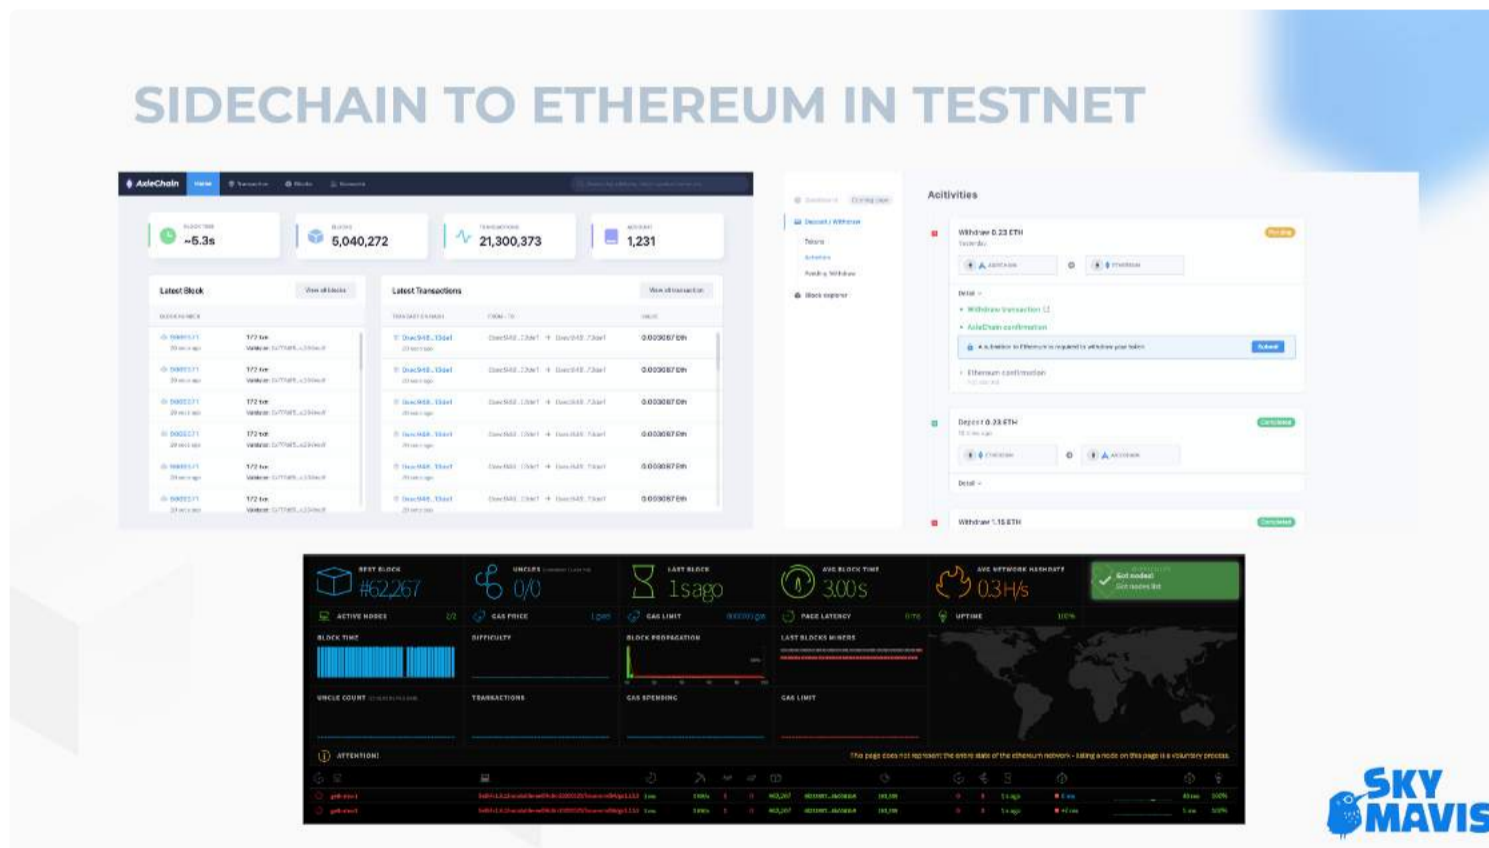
SIDECHAIN TO ETHEREUM IN TESTNET

AxieChain

~5.3s

5,040,272

21,300,373

1,231

Latest Block

Latest Transactions

0.003087 Eth

0.003087 Eth

0.003087 Eth

0.003087 Eth

0.003087 Eth

0.003087 Eth

Acitivities

Withdraw 0.23 ETH

Withdraw transaction

AxieChain confirmation

Ethereum confirmation

Deposit 0.23 ETH

Withdraw 1.15 ETH

BEST BLOCK
#62,267

UNCLES
0/0

LAST BLOCK
1s ago

AVG BLOCK TIME
3.00s

AVG NETWORK HASHRATE
0.3 H/s

ACTIVE NODES

GAS PRICE

GAS LIMIT

PAGE LATENCY

UPTIME

BLOCK TIME

DIFFICULTY

BLOCK PROPAGATION

LAST BLOCKS MINERS

UNCLE COUNT

TRANSACTIONS

GAS SPENDING

GAS LIMIT

ATTENTION!

This page does not represent the entire state of the ethereum network - listing a node on this page is a voluntary process.

SKY MAVIS